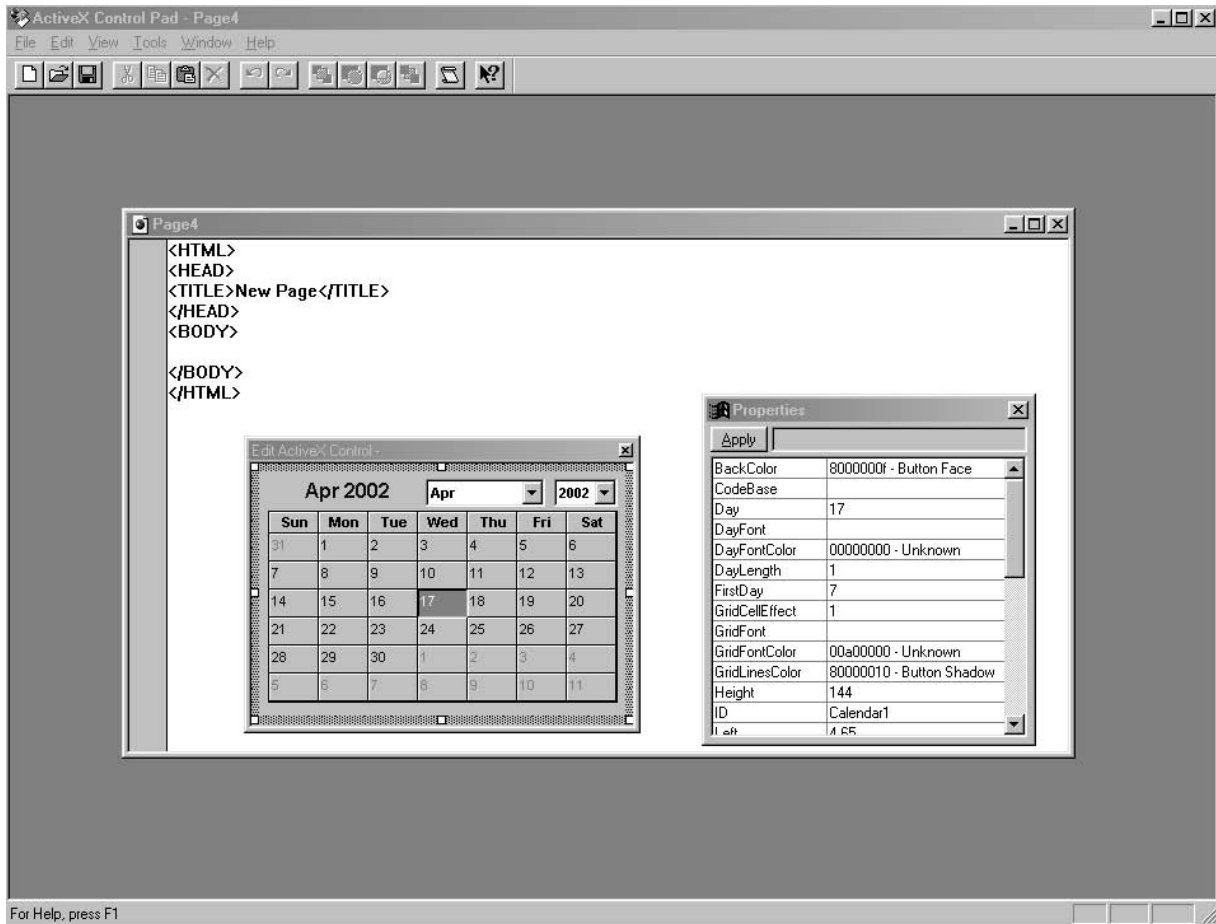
ActiveX Control Pad - Page4
File Edit View Tools Window Help

Page4
<HTML>
<HEAD>
<TITLE>New Page</TITLE>
</HEAD>
<BODY>

</BODY>
</HTML>

Edit ActiveX Control -

Apr 2002 Apr 2002

| Sun | Mon | Tue | Wed | Thu | Fri | Sat |
|---|---|---|---|---|---|---|
| 31 | 1 | 2 | 3 | 4 | 5 | 6 |
| 7 | 8 | 9 | 10 | 11 | 12 | 13 |
| 14 | 15 | 16 | 17 | 18 | 19 | 20 |
| 21 | 22 | 23 | 24 | 25 | 26 | 27 |
| 28 | 29 | 30 | 1 | 2 | 3 | 4 |
| 5 | 6 | 7 | 8 | 9 | 10 | 11 |

Properties
Apply

| BackColor | 8000000f - Button Face |
|---|---|
| CodeBase | |
| Day | 17 |
| DayFont | |
| DayFontColor | 00000000 - Unknown |
| DayLength | 1 |
| FirstDay | 7 |
| GridCellEffect | 1 |
| GridFont | |
| GridFontColor | 00a00000 - Unknown |
| GridLinesColor | 80000010 - Button Shadow |
| Height | 144 |
| ID | Calendar1 |
| Left | 4.65 |

For Help, press F1